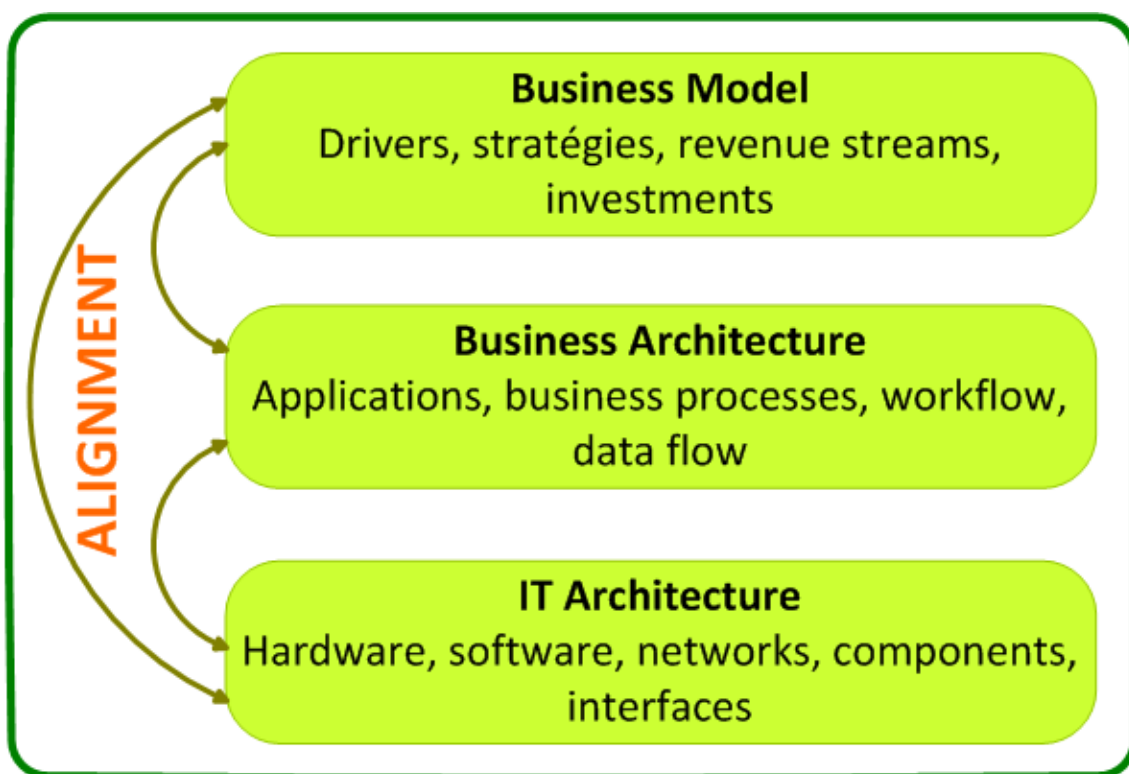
ALIGNMENT

Business Model
Drivers, stratégies, revenue streams, investments

Business Architecture
Applications, business processes, workflow, data flow

IT Architecture
Hardware, software, networks, components, interfaces